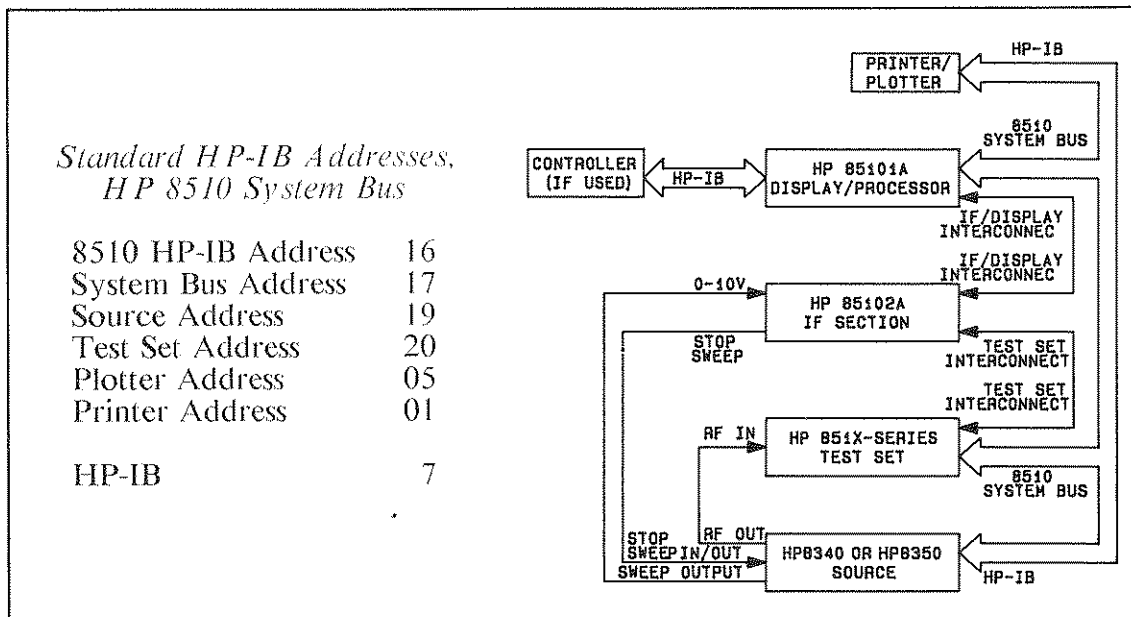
Standard HP-IB Addresses, HP 8510 System Bus

| | |
|---|---|
| 8510 HP-IB Address | 16 |
| System Bus Address | 17 |
| Source Address | 19 |
| Test Set Address | 20 |
| Plotter Address | 05 |
| Printer Address | 01 |
| HP-IB | 7 |

PRINTER/ PLOTTER

HP-IB

8510 SYSTEM BUS

CONTROLLER (IF USED)

HP-IB

HP 85101A DISPLAY/PROCESSOR

IF/DISPLAY INTERCONNEC

IF/DISPLAY INTERCONNEC

0-10V

HP 85102A IF SECTION

STOP SWEEP

TEST SET INTERCONNECT

TEST SET INTERCONNECT

RF IN

HP 851X-SERIES TEST SET

8510 SYSTEM BUS

STOP SWEEP IN/OUT

RF OUT

SWEEP OUTPUT

HP8340 OR HP8350 SOURCE

HP-IB